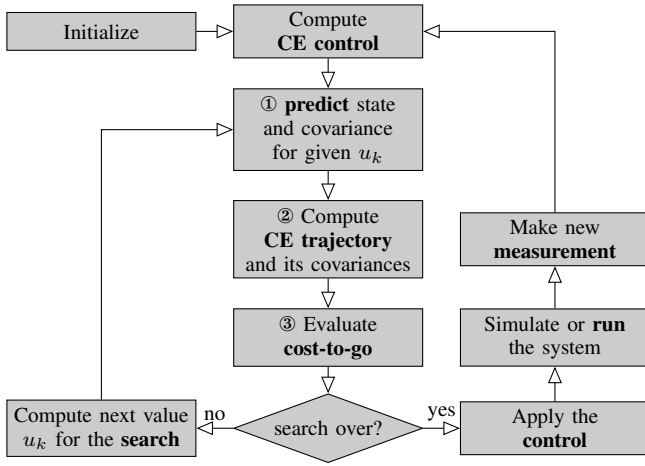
Initialize

Compute **CE control**

① **predict** state and covariance for given $u_k$

② Compute **CE trajectory** and its covariances

③ Evaluate **cost-to-go**

search over?

no

yes

Compute next value $u_k$ for the **search**

Apply the **control**

Simulate or **run** the system

Make new **measurement**